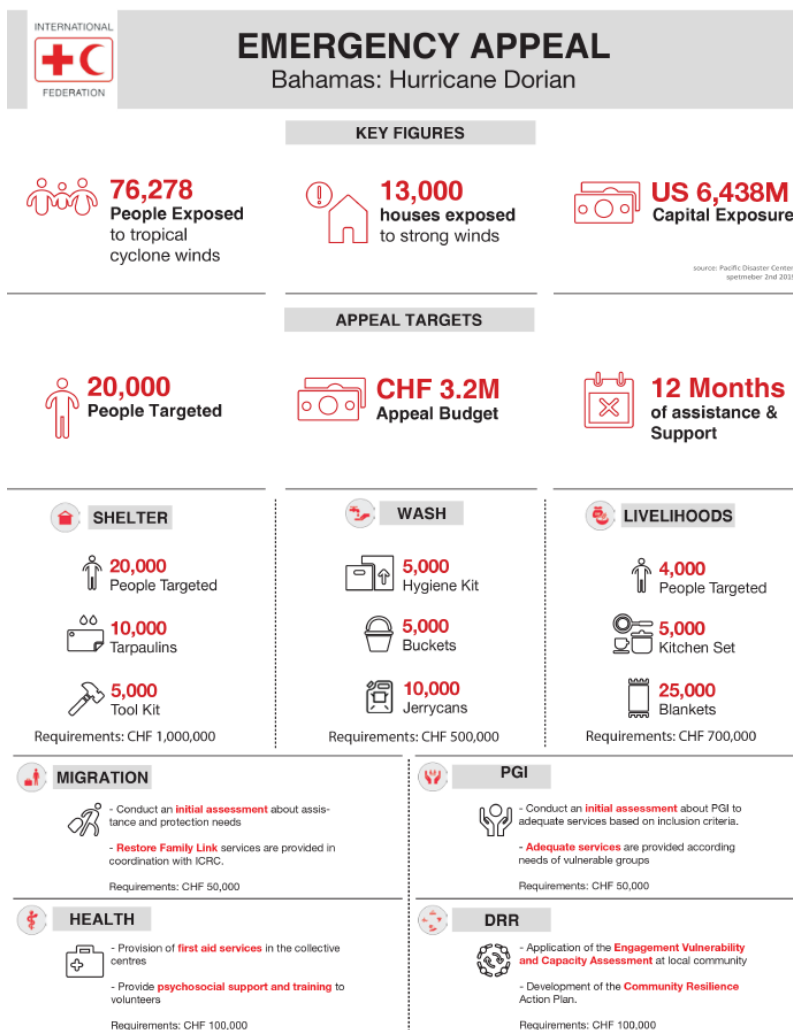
INTERNATIONAL
FEDERATION

EMERGENCY APPEAL
Bahamas: Hurricane Dorian

KEY FIGURES

76,278
People Exposed
to tropical cyclone winds

13,000
houses exposed
to strong winds

US 6,438M
Capital Exposure

source: Pacific Disaster Center
spetmeber 2nd 2019

APPEAL TARGETS

20,000
People Targeted

CHF 3.2M
Appeal Budget

12 Months
of assistance & Support

SHELTER

20,000
People Targeted

10,000
Tarpaulins

5,000
Tool Kit

Requirements: CHF 1,000,000

WASH

5,000
Hygiene Kit

5,000
Buckets

10,000
Jerrycans

Requirements: CHF 500,000

LIVELIHOODS

4,000
People Targeted

5,000
Kitchen Set

25,000
Blankets

Requirements: CHF 700,000

MIGRATION

- Conduct an initial assessment about assistance and protection needs

- Restore Family Link services are provided in coordination with ICRC.

Requirements: CHF 50,000

PGI

- Conduct an initial assessment about PGI to adequate services based on inclusion criteria.

- Adequate services are provided according needs of vulnerable groups

Requirements: CHF 50,000

HEALTH

- Provision of first aid services in the collective centres

- Provide psychosocial support and training to volunteers

Requirements: CHF 100,000

DRR

- Application of the Engagement Vulnerability and Capacity Assessment at local community

- Development of the Community Resilience Action Plan.

Requirements: CHF 100,000